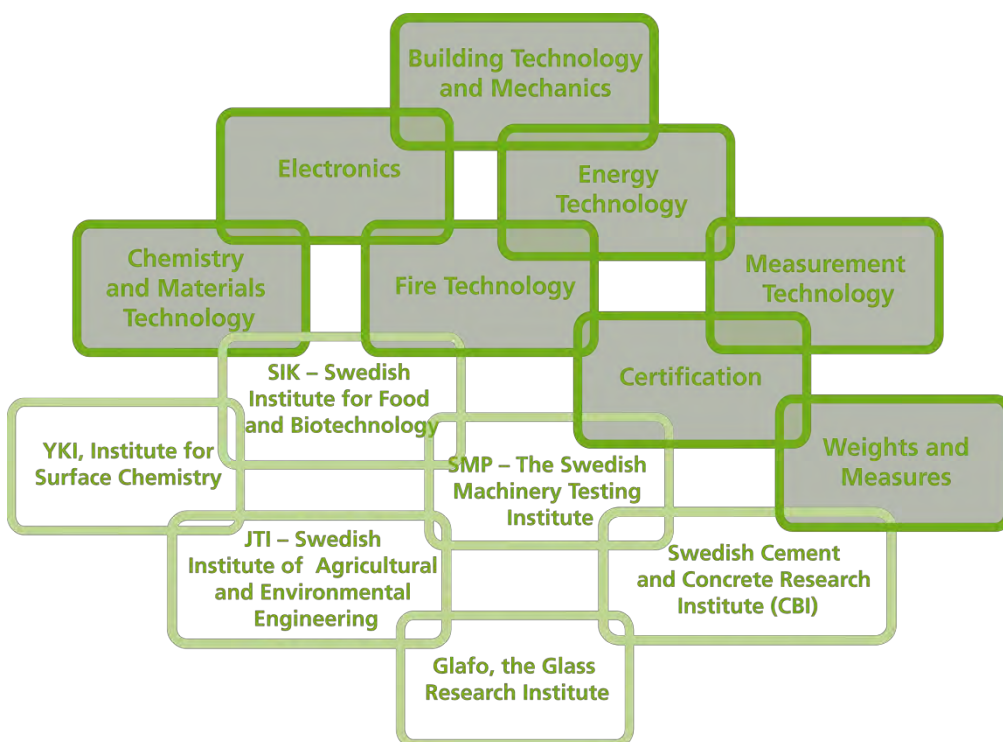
Building Technology and Mechanics

Electronics

Energy Technology

Chemistry and Materials Technology

Fire Technology

Measurement Technology

Certification

Weights and Measures

SIK – Swedish Institute for Food and Biotechnology

YKI, Institute for Surface Chemistry

SMP – The Swedish Machinery Testing Institute

JTI – Swedish Institute of Agricultural and Environmental Engineering

Swedish Cement and Concrete Research Institute (CBI)

Glafo, the Glass Research Institute